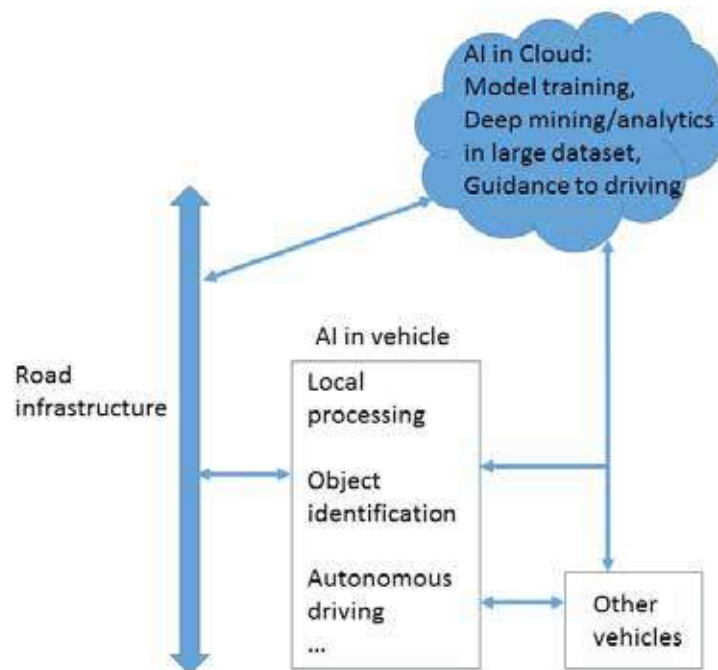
AI in Cloud:
Model training,
Deep mining/analytics in large dataset,
Guidance to driving

Road infrastructure

AI in vehicle

Local processing

Object identification

Autonomous driving
...

Other vehicles